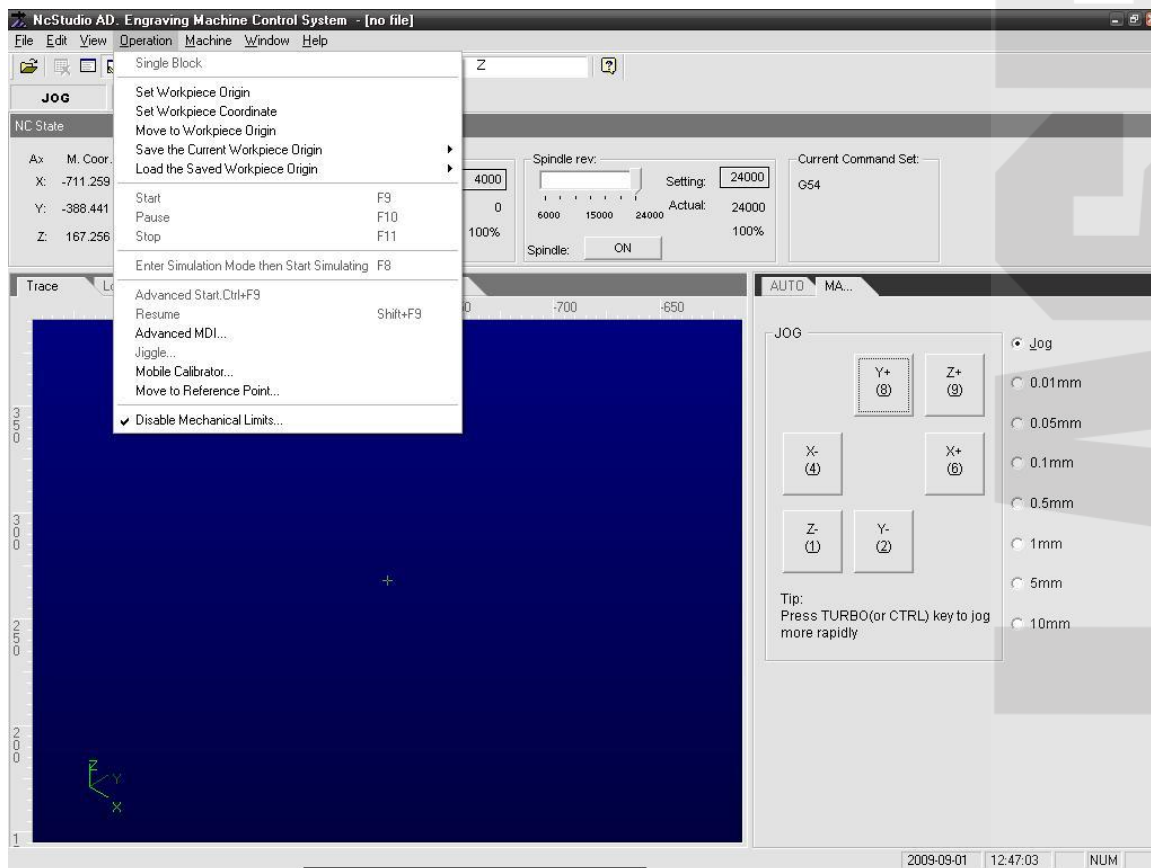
NcStudio AD. Engraving Machine Control System - [no file]

File Edit View Operation Machine Window Help

Z

JOG

NC State

Ax M. Coor.
X: -711.259
Y: -388.441
Z: 167.256

Single Block

Set Workpiece Origin
Set Workpiece Coordinate
Move to Workpiece Origin
Save the Current Workpiece Origin
Load the Saved Workpiece Origin

Start F9
Pause F10
Stop F11

Enter Simulation Mode then Start Simulating F8

Advanced Start.Ctrl+F9
Resume Shift+F9
Advanced MDI...
Jiggle...
Mobile Calibrator...
Move to Reference Point...

✔ Disable Mechanical Limits...

4000
0
100%

Spindle rev:
6000 15000 24000
Setting: 24000
Actual: 24000
100%
Spindle: ON

Current Command Set:
G54

Trace Lo

-700 -650

350
300
250
200
1

AUTO MA...

JOG

Y+ (8)
Z+ (9)
X- (4)
X+ (6)
Z- (1)
Y- (2)

Tip:
Press TURBO(or CTRL) key to jog more rapidly

Jog
0.01mm
0.05mm
0.1mm
0.5mm
1mm
5mm
10mm

2009-09-01 12:47:03 NUM